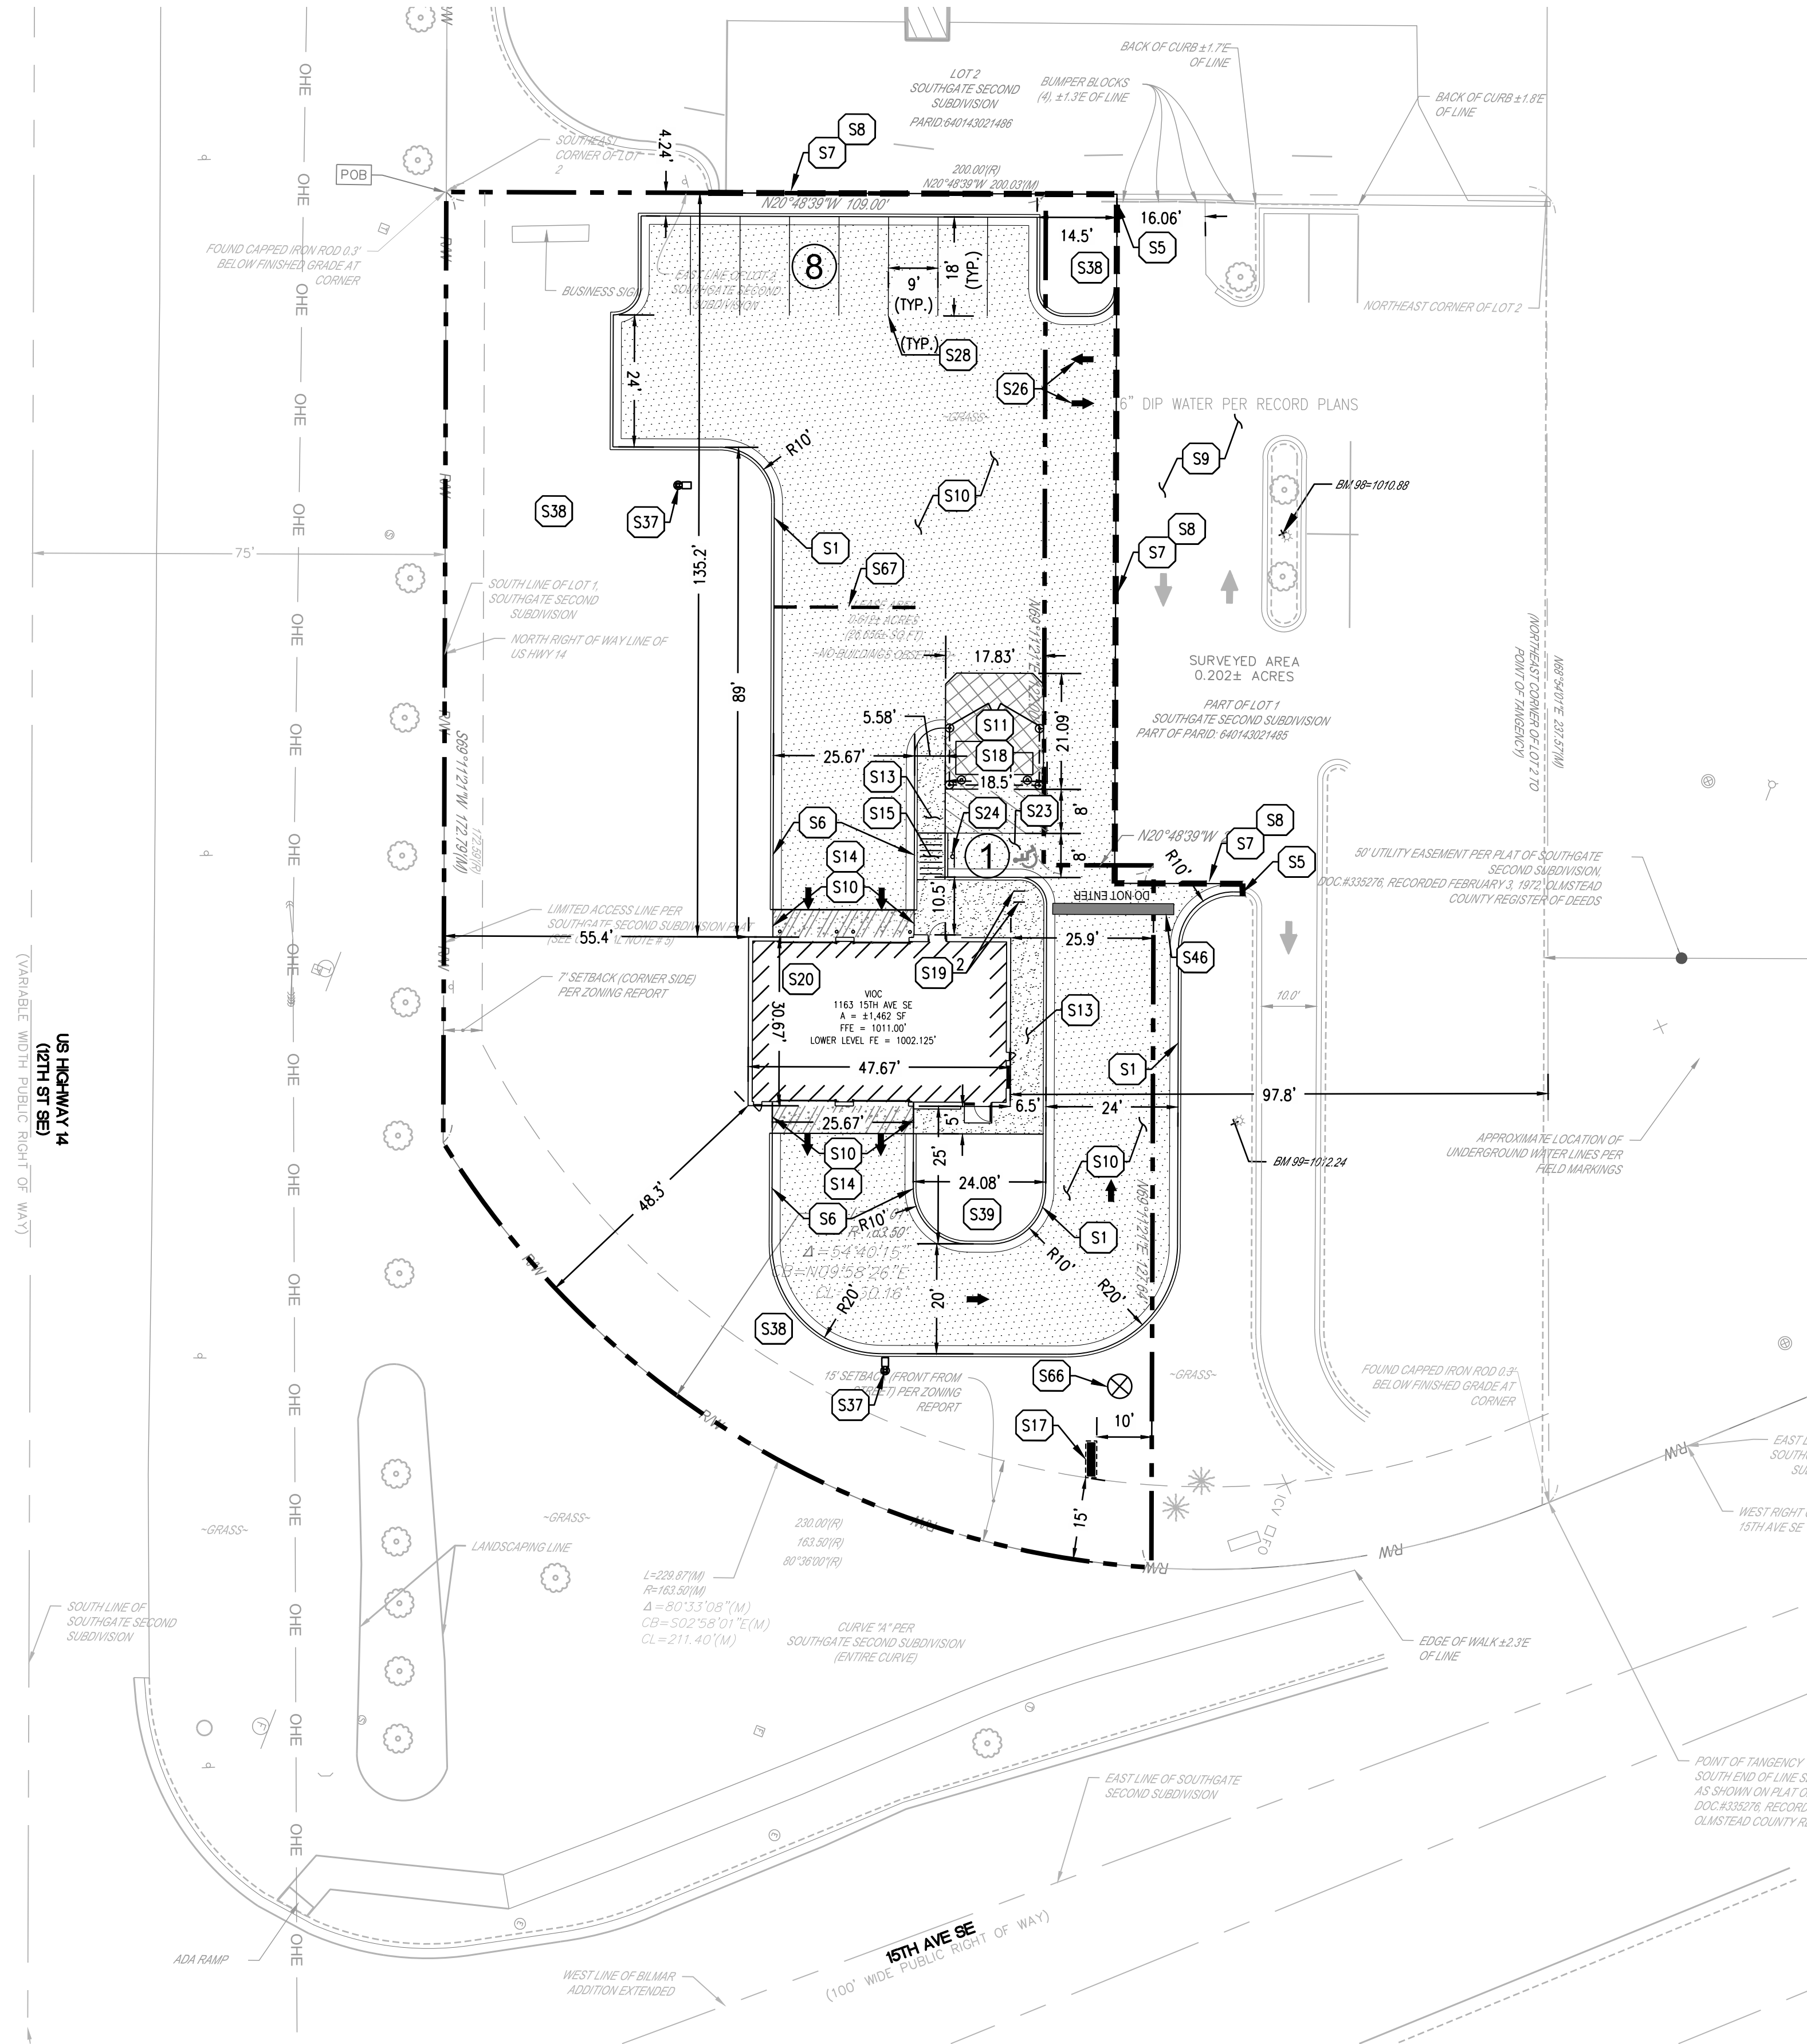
LOT 2
SOUTHGATE SECOND SUBDIVISION
PARID:640143021486

BACK OF CURB ±1.7'E OF LINE

BUMPER BLOCKS (4), ±1.3'E OF LINE

BACK OF CURB ±1.8'E OF LINE

SOUTHEAST CORNER OF LOT 2

POB

4.24'

S8
S7

200.00'(R)
N20°48'39"W 200.03'(M)

N20°48'39"W 109.00'

16.06'

14.5'

S5

S38

8

9' (TYP.)

18' (TYP.)

(TYP.)

S28

FOUND CAPPED IRON ROD 0.3' BELOW FINISHED GRADE AT CORNER

BUSINESS SIGN

EAST LINE OF LOT 2 SOUTHGATE SECOND SUBDIVISION

NORTHEAST CORNER OF LOT 2

24'

S26

6" DIP WATER PER RECORD PLANS

R10'

S9

BM 98=1010.88

S38

S37

S10

S1

S8
S7

75'

135.2'

S67

SOUTH LINE OF LOT 1, SOUTHGATE SECOND SUBDIVISION

NORTH RIGHT OF WAY LINE OF US HWY 14

0.71± ACRES (30,938 SQ FT) NO BUILDINGS OBSERVED

17.83'

SURVEYED AREA 0.202± ACRES

PART OF LOT 1 SOUTHGATE SECOND SUBDIVISION PART OF PARID: 640143021485

N68°54'07"E 237.57'(M) (NORTHEAST CORNER OF LOT 2 TO POINT OF TANGENCY)

89'

5.58'

S11

21.09'

S18

25.67'

S13

18.5'

S69°11'21"W 172.79'(M)

S15

S24

S23

8'

S6

N20°48'39"W

S8

S7

R10'

S5

1

S14

8'

50' UTILITY EASEMENT PER PLAT OF SOUTHGATE SECOND SUBDIVISION, DOC.#335276, RECORDED FEBRUARY 3, 1972, OLMSTEAD COUNTY REGISTER OF DEEDS

S10

10.5'

DO NOT ENTER

LIMITED ACCESS LINE PER SOUTHGATE SECOND SUBDIVISION PLAT (SEE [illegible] NOTE # 5)

55.4'

25.9'

S46

S20

S19

2

7' SETBACK (CORNER SIDE) PER ZONING REPORT

VIOC
1163 15TH AVE SE
A = ±1,462 SF
FFE = 1011.00'
LOWER LEVEL FE = 1002.125'

30.67'

10.0'

S13

47.67'

S1

US HIGHWAY 14 (12TH ST SE)

(VARIABLE WIDTH PUBLIC RIGHT OF WAY)

OHE

R/W

97.8'

6.5'

24'

25.67'

5'

APPROXIMATE LOCATION OF UNDERGROUND WATER LINES PER FIELD MARKINGS

BM 99=1012.24

S10

25'

S10

48.3'

S14

24.08'

S6

R10'

S39

R=163.50'
Δ=54°40'15"
CB=N09°58'26"E
CL=150.16'

S1

R10'

N69°11'21"E 127.04'

R20'

20'

R20'

S38

S66

~GRASS~

15' SETBACK (FRONT FROM STREET) PER ZONING REPORT

S37

FOUND CAPPED IRON ROD 0.3' BELOW FINISHED GRADE AT CORNER

S17

10'

EAST L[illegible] SOUTH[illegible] SU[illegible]

WEST RIGHT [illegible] 15TH AVE SE

15'

~GRASS~

~GRASS~

LANDSCAPING LINE

230.00'(R)
163.50'(R)
80°36'00"(R)

L=229.87'(M)
R=163.50'(M)
Δ=80°33'08"(M)
CB=S02°58'01"E(M)
CL=211.40'(M)

SOUTH LINE OF SOUTHGATE SECOND SUBDIVISION

CURVE "A" PER SOUTHGATE SECOND SUBDIVISION (ENTIRE CURVE)

EDGE OF WALK ±2.3'E OF LINE

EAST LINE OF SOUTHGATE SECOND SUBDIVISION

POINT OF TANGENCY SOUTH END OF LINE S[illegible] AS SHOWN ON PLAT O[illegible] DOC.#335276, RECORD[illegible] OLMSTEAD COUNTY R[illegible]

ADA RAMP

15TH AVE SE
(100' WIDE PUBLIC RIGHT OF WAY)

WEST LINE OF BILMAR ADDITION EXTENDED